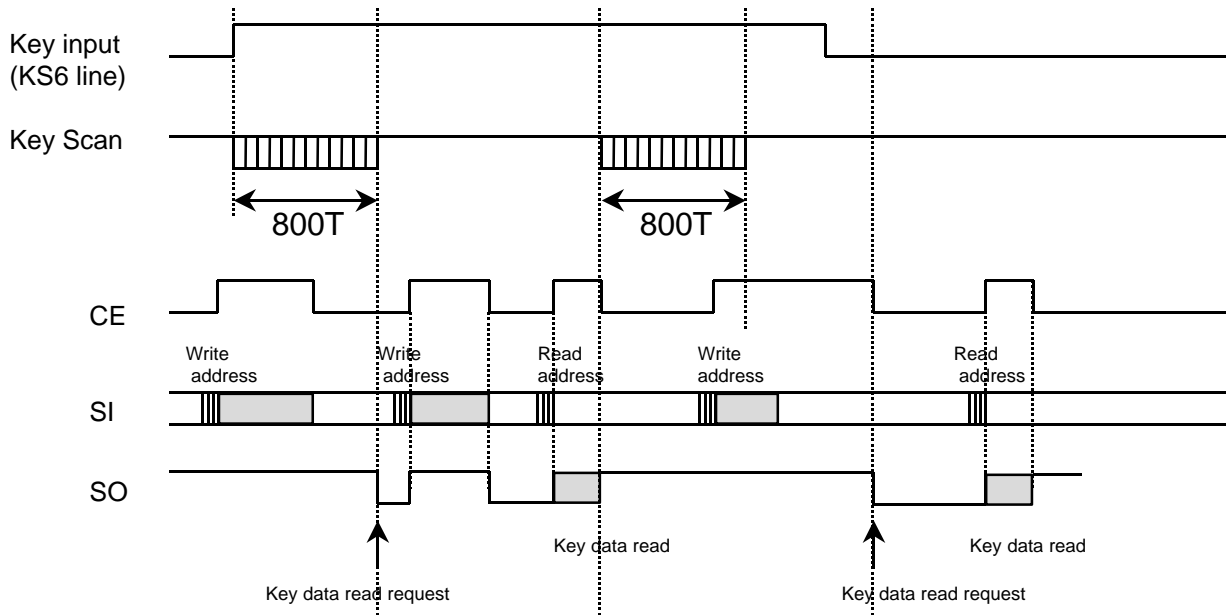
Key input
(KS6 line)

Key Scan

800T

800T

CE

Write address

Write address

Read address

Write address

Read address

SI

SO

Key data read

Key data read

Key data read request

Key data read request